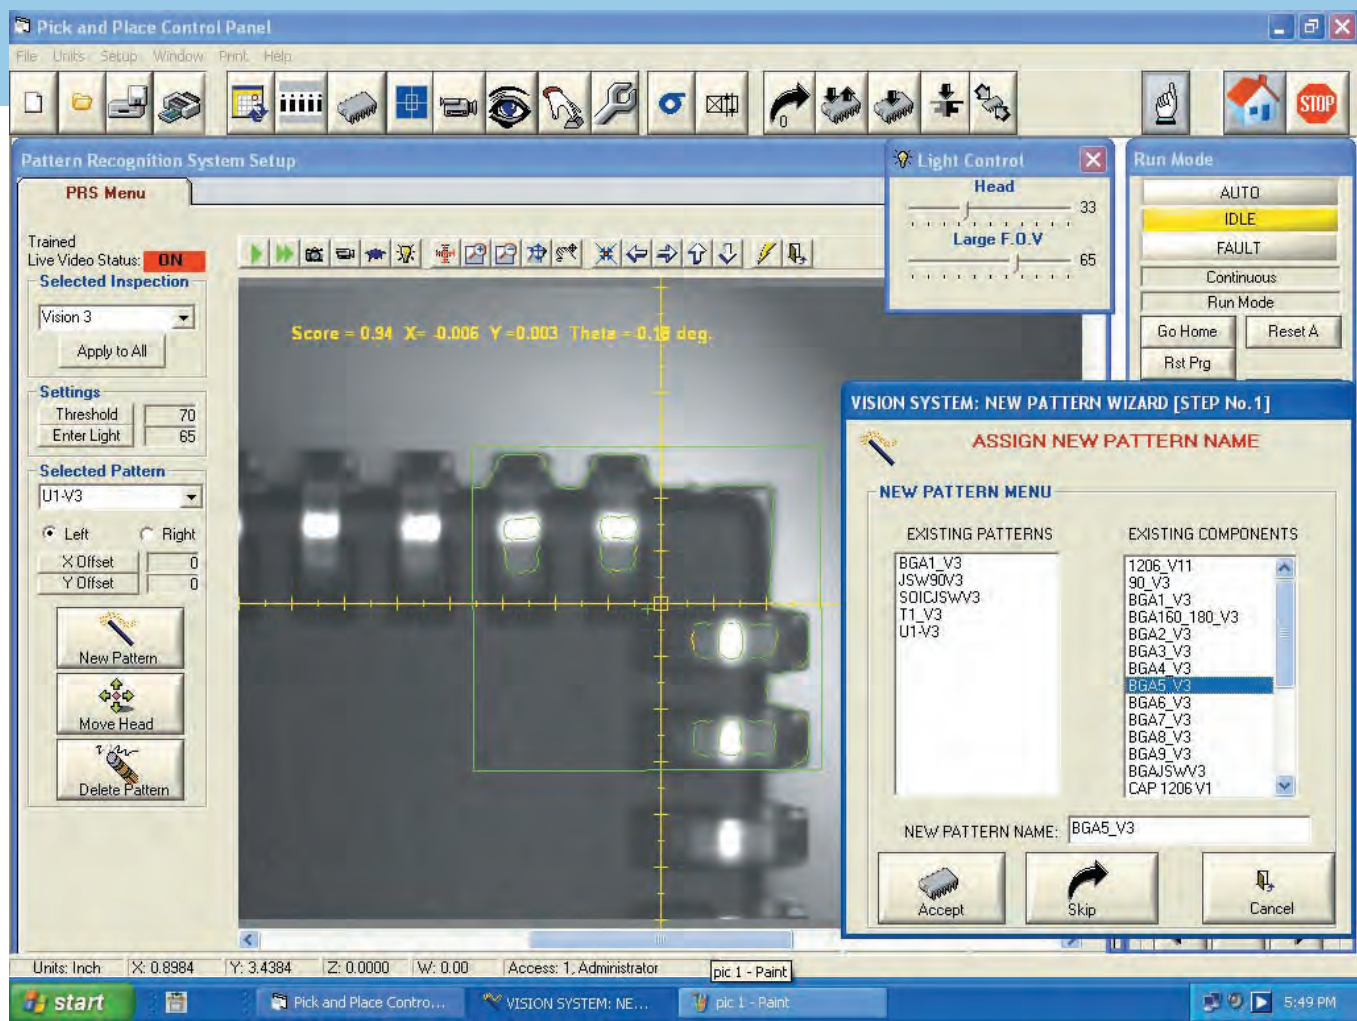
Pick and Place Control Panel

File Units Setup Window Print Help

0

STOP

Pattern Recognition System Setup

PRS Menu

Trained
Live Video Status: ON

Selected Inspection

Vision 3

Apply to All

Settings

Threshold 70
Enter Light 65

Selected Pattern

U1-V3

Left Right

X Offset 0
Y Offset 0

New Pattern

Move Head

Delete Pattern

Score = 0.94 X= -0.006 Y = 0.003 Theta = 0.18 deg.

Light Control

Head

33

Large F.O.V

65

Run Mode

AUTO

IDLE

FAULT

Continuous

Run Mode

Go Home

Reset A

Rst Prg

VISION SYSTEM: NEW PATTERN WIZARD [STEP No.1]

ASSIGN NEW PATTERN NAME

NEW PATTERN MENU

EXISTING PATTERNS

BGA1_V3
JSW90V3
SOICJSWV3
T1_V3
U1-V3

EXISTING COMPONENTS

1206_V11
90_V3
BGA1_V3
BGA160_180_V3
BGA2_V3
BGA3_V3
BGA4_V3
BGA5_V3
BGA6_V3
BGA7_V3
BGA8_V3
BGA9_V3
BGAJSWV3
CAP 1206 V1

NEW PATTERN NAME: BGA5_V3

Accept

Skip

Cancel

Units: Inch | X: 0.8984 | Y: 3.4384 | Z: 0.0000 | W: 0.00 | Access: 1, Administrator

pic 1 - Paint

start

Pick and Place Contro...

VISION SYSTEM: NE...

pic 1 - Paint

5:49 PM